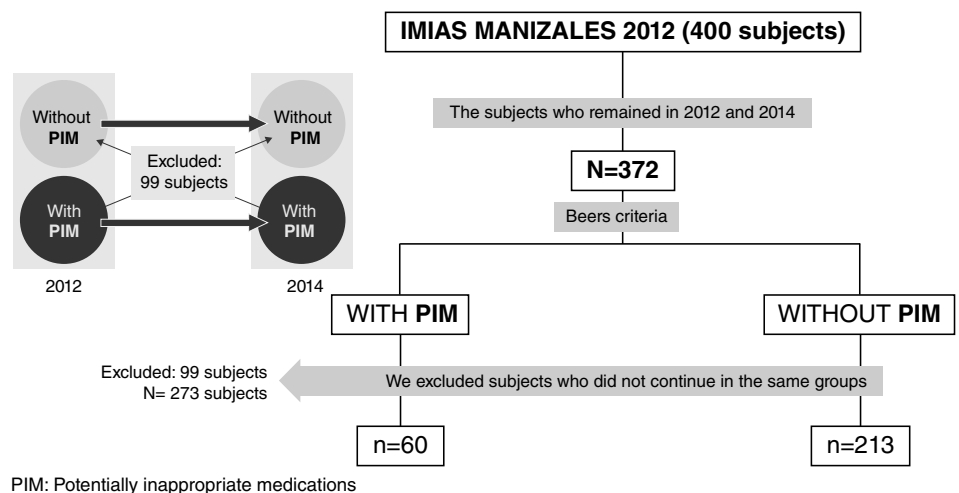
Without PIM

Without PIM

Excluded: 99 subjects

With PIM

With PIM

2012

2014

IMIAS MANIZALES 2012 (400 subjects)

The subjects who remained in 2012 and 2014

N=372

Beers criteria

WITH PIM

WITHOUT PIM

Excluded: 99 subjects
N= 273 subjects

We excluded subjects who did not continue in the same groups

n=60

n=213

PIM: Potentially inappropriate medications